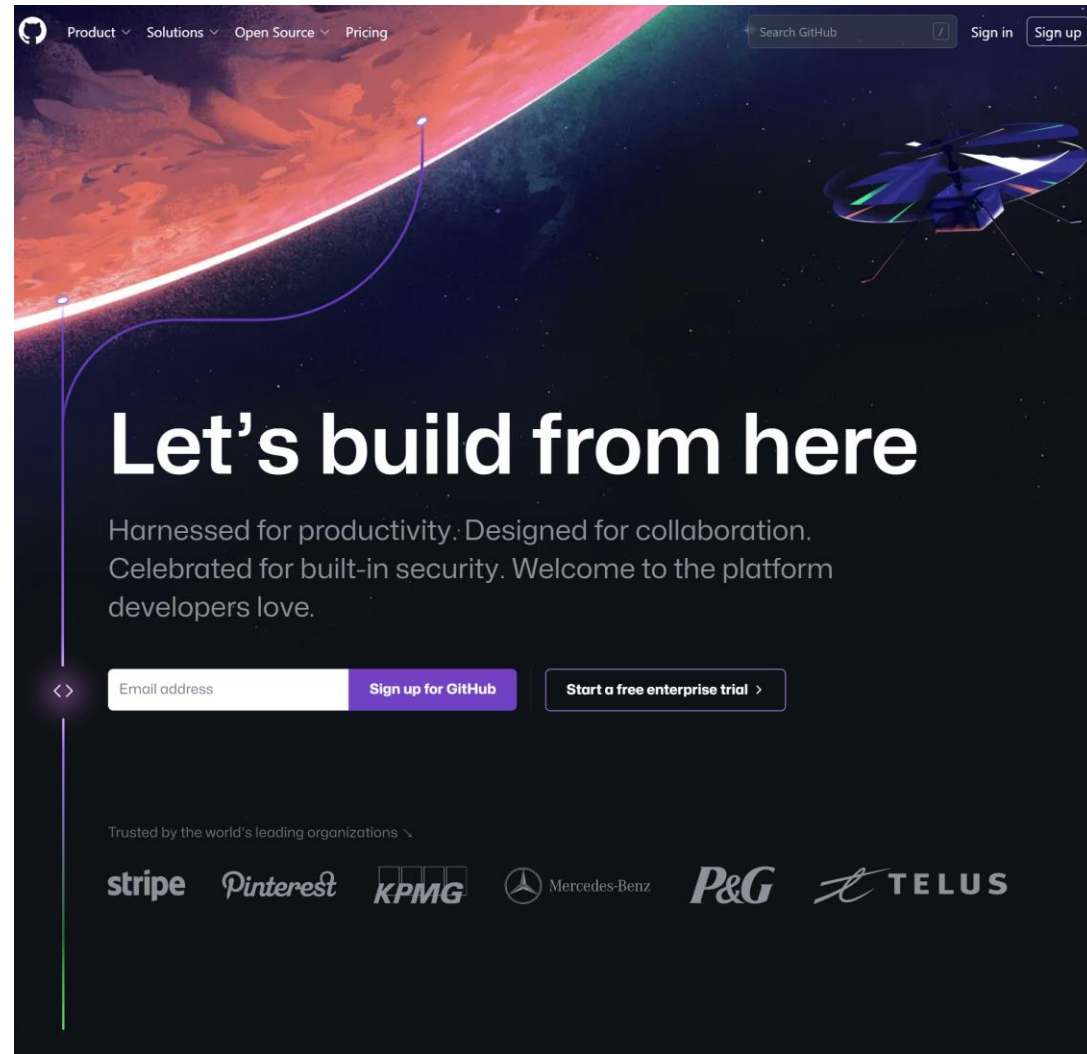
Product Solutions Open Source Pricing Search GitHub / Sign in Sign up

Let's build from here

Harnessed for productivity. Designed for collaboration. Celebrated for built-in security. Welcome to the platform developers love.

Email address Sign up for GitHub Start a free enterprise trial >

Trusted by the world's leading organizations ↘

stripe Pinterest KPMG Mercedes-Benz P&G TELUS